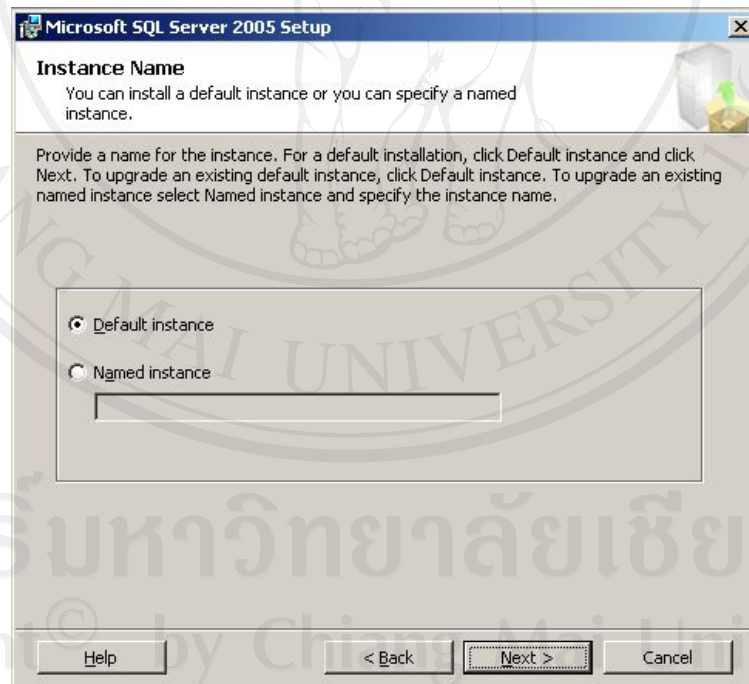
Microsoft SQL Server 2005 Setup

Instance Name
You can install a default instance or you can specify a named instance.

Provide a name for the instance. For a default installation, click Default instance and click Next. To upgrade an existing default instance, click Default instance. To upgrade an existing named instance select Named instance and specify the instance name.

Default instance

Named instance

G MAI UNIVERSITY

รมหาวิทยาลัยเชีย

ht© by Chiang Mai Uni

Help

< Back

Next >

Cancel